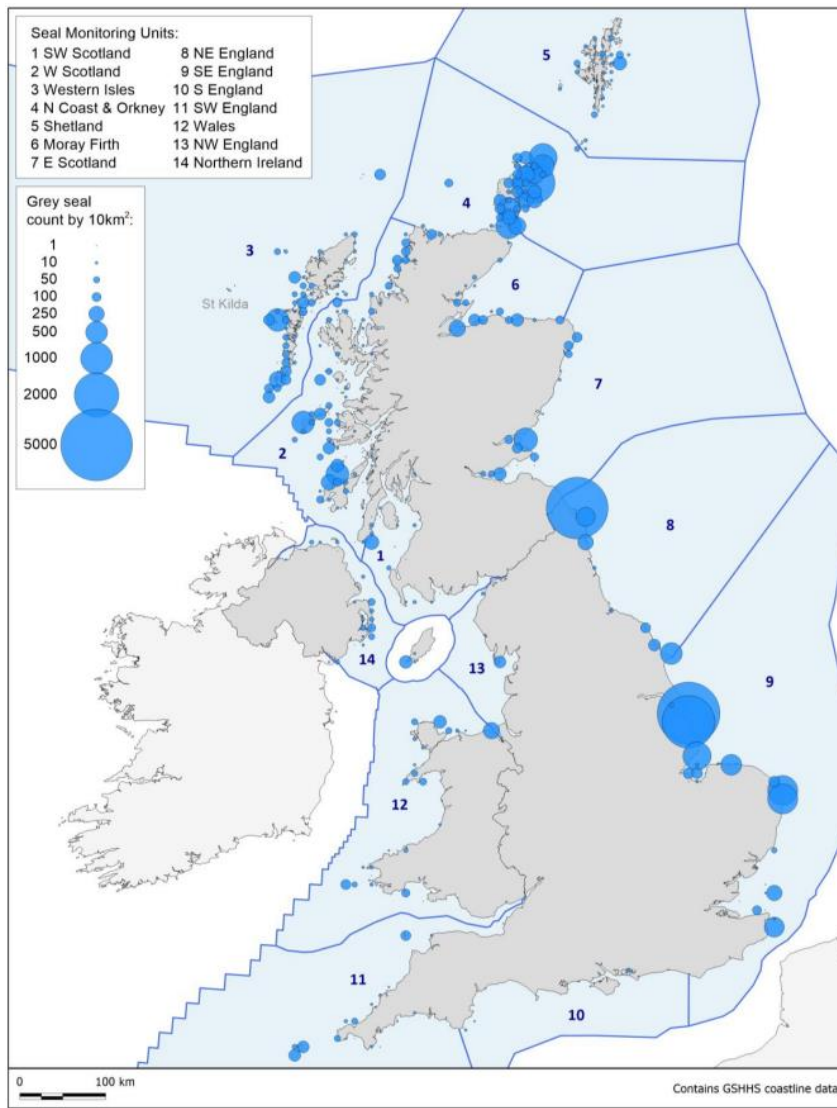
Seal Monitoring Units:
1 SW Scotland
2 W Scotland
3 Western Isles
4 N Coast & Orkney
5 Shetland
6 Moray Firth
7 E Scotland
8 NE England
9 SE England
10 S England
11 SW England
12 Wales
13 NW England
14 Northern Ireland

Grey seal count by 10km$^2$:
1
10
50
100
250
500
1000
2000
5000

5
4
3
St Kilda
6
7
2
8
1
14
13
9
12
11
10

0 100 km

Contains GSHHS coastline data